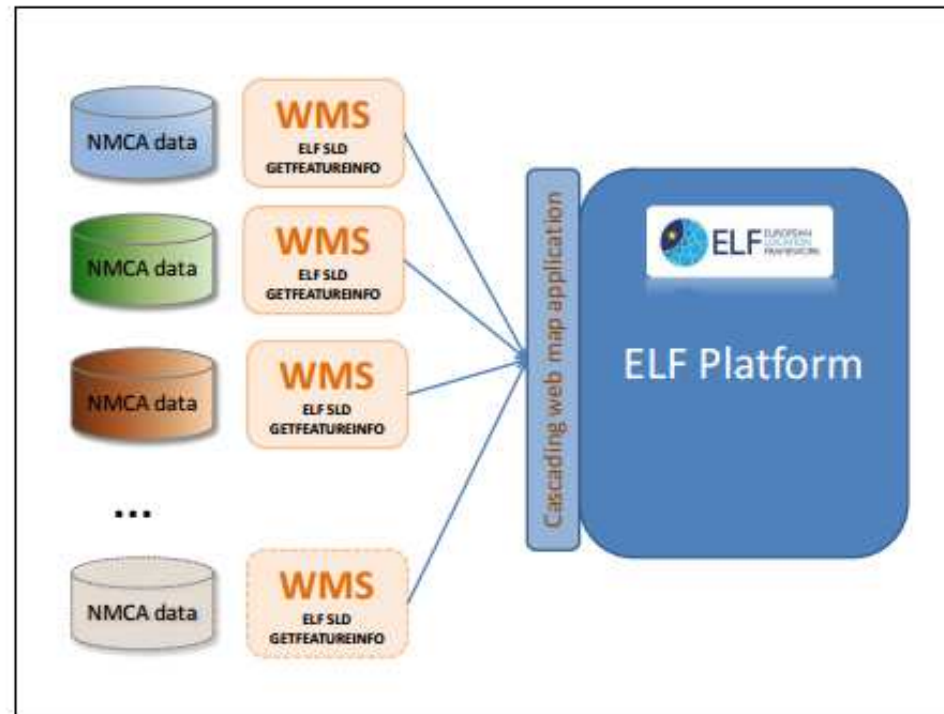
NMCA data

WMS
ELF SLD
GETFEATUREINFO

NMCA data

WMS
ELF SLD
GETFEATUREINFO

NMCA data

WMS
ELF SLD
GETFEATUREINFO

...

NMCA data

WMS
ELF SLD
GETFEATUREINFO

Cascading web map application

ELF EUROPEAN LOCATION FRAMEWORK

ELF Platform